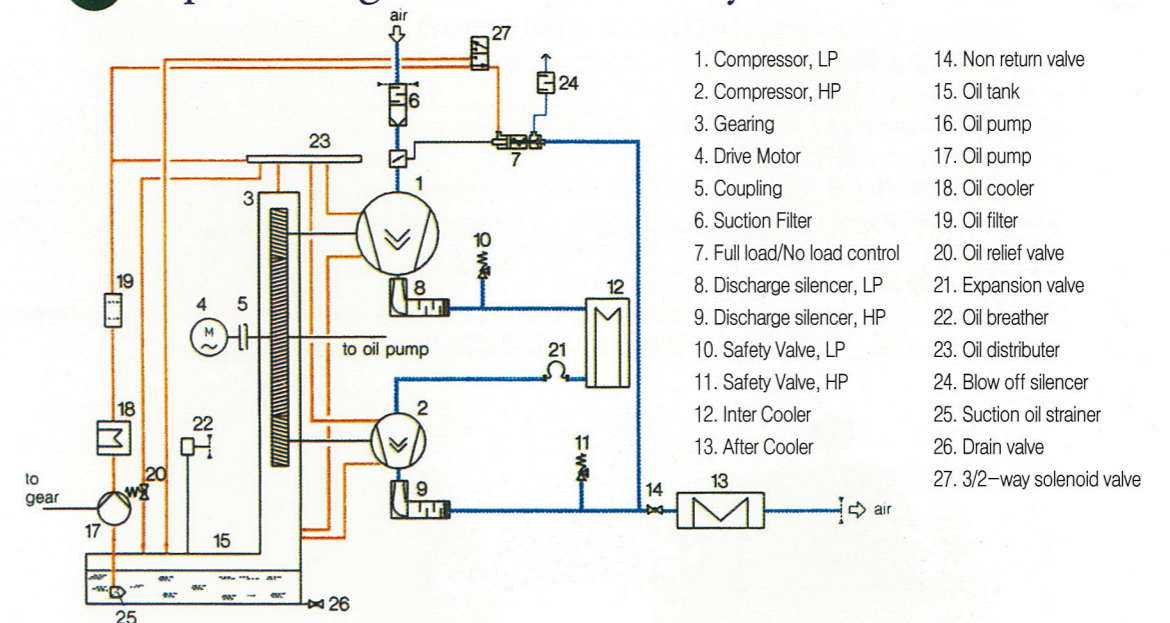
air
27
24
6
7
23
1
3
10
19
4
5
8
12
M
to oil pump
21
18
22
2
11
to gear
20
9
14
13
air
17
15
25
26

1. Compressor, LP
2. Compressor, HP
3. Gearing
4. Drive Motor
5. Coupling
6. Suction Filter
7. Full load/No load control
8. Discharge silencer, LP
9. Discharge silencer, HP
10. Safety Valve, LP
11. Safety Valve, HP
12. Inter Cooler
13. After Cooler

14. Non return valve
15. Oil tank
16. Oil pump
17. Oil pump
18. Oil cooler
19. Oil filter
20. Oil relief valve
21. Expansion valve
22. Oil breather
23. Oil distributer
24. Blow off silencer
25. Suction oil strainer
26. Drain valve
27. 3/2–way solenoid valve